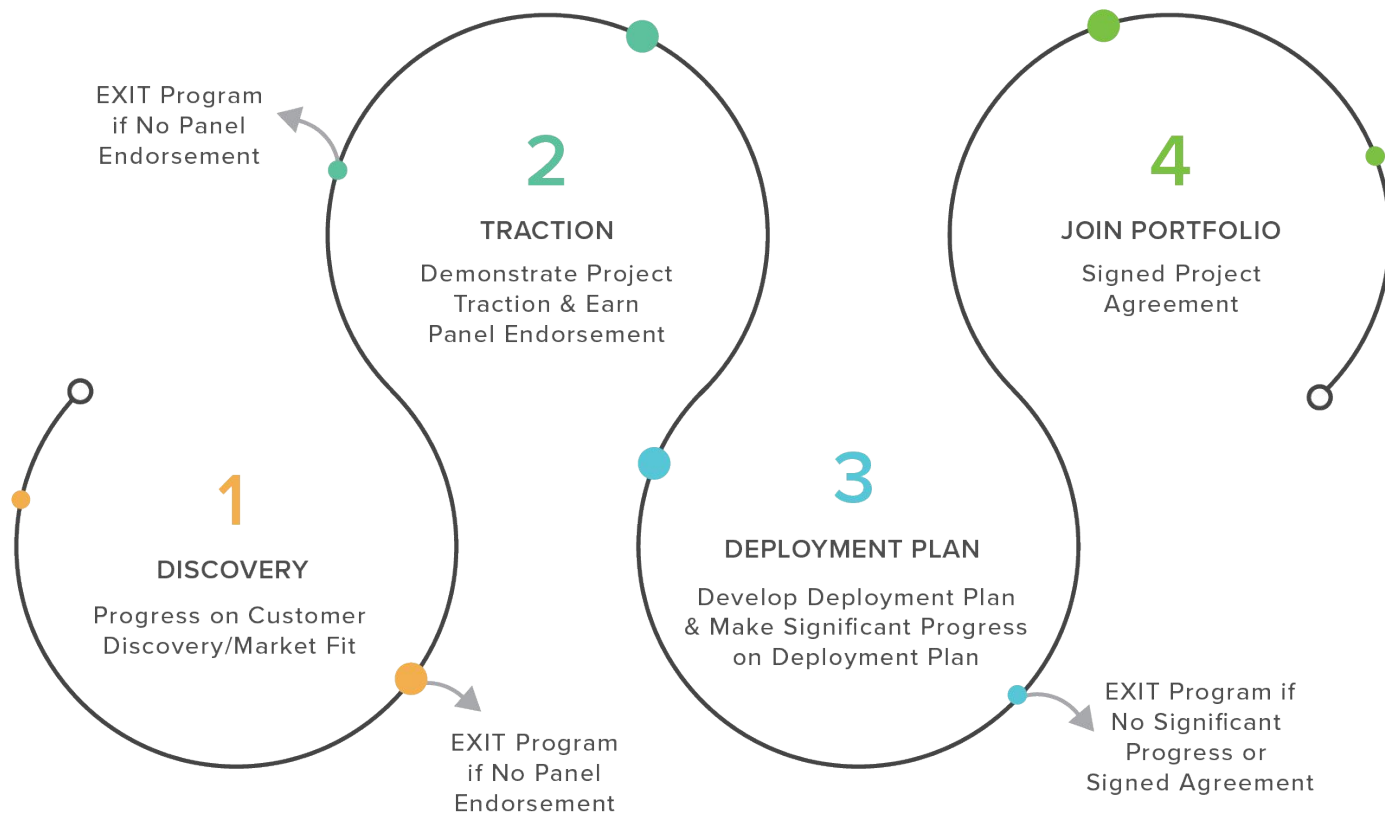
EXIT Program if No Panel Endorsement

2

TRACTION

Demonstrate Project Traction & Earn Panel Endorsement

4

JOIN PORTFOLIO

Signed Project Agreement

1

DISCOVERY

Progress on Customer Discovery/Market Fit

EXIT Program if No Panel Endorsement

3

DEPLOYMENT PLAN

Develop Deployment Plan & Make Significant Progress on Deployment Plan

EXIT Program if No Significant Progress or Signed Agreement